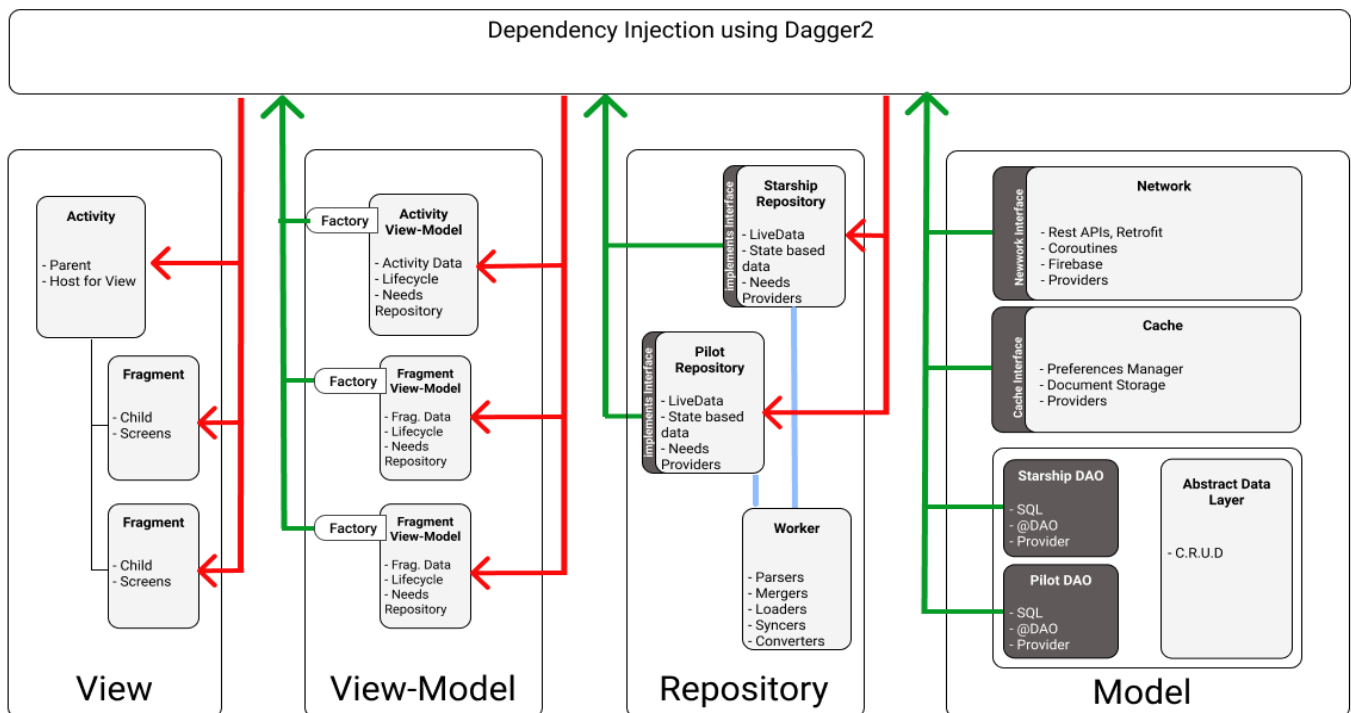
Dependency Injection using Dagger2

Activity

- Parent
- Host for View

Fragment

- Child
- Screens

Fragment

- Child
- Screens

View

Factory

Activity View-Model

- Activity Data
- Lifecycle
- Needs Repository

Factory

Fragment View-Model

- Frag. Data
- Lifecycle
- Needs Repository

Factory

Fragment View-Model

- Frag. Data
- Lifecycle
- Needs Repository

View-Model

implements interface

Starship Repository

- LiveData
- State based data
- Needs Providers

implements interface

Pilot Repository

- LiveData
- State based data
- Needs Providers

Worker

- Parsers
- Mergers
- Loaders
- Syncers
- Converters

Repository

Newwork Interface

Network

- Rest APIs, Retrofit
- Coroutines
- Firebase
- Providers

Cache Interface

Cache

- Preferences Manager
- Document Storage
- Providers

Starship DAO

- SQL
- @DAO
- Provider

Pilot DAO

- SQL
- @DAO
- Provider

Abstract Data Layer

- C.R.U.D

Model